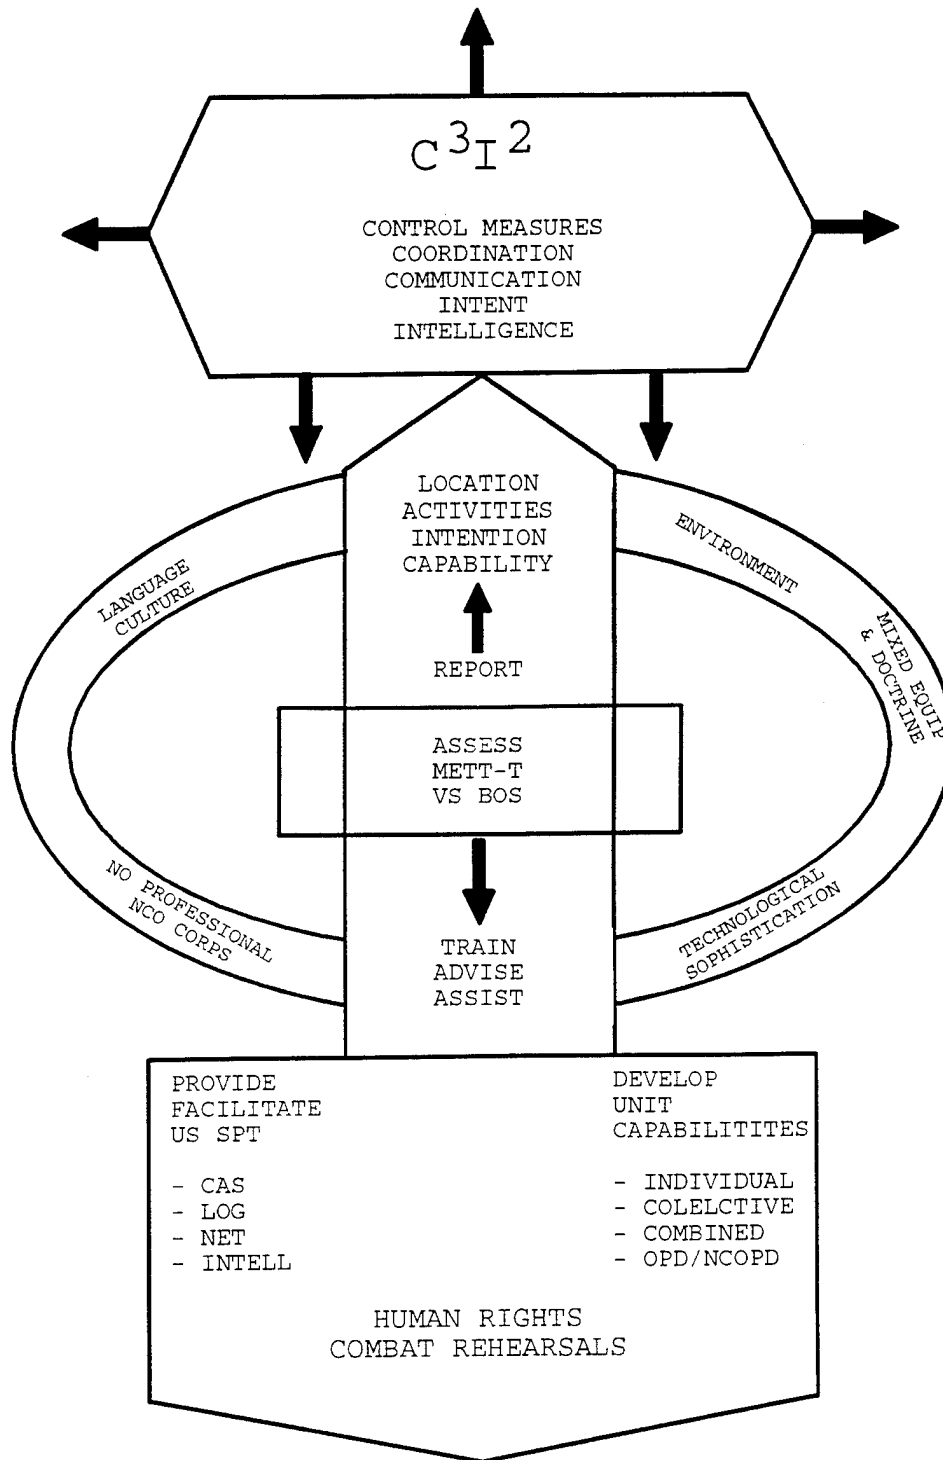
$C^3I^2$

CONTROL MEASURES
COORDINATION
COMMUNICATION
INTENT
INTELLIGENCE

LOCATION
ACTIVITIES
INTENTION
CAPABILITY

REPORT

LANGUAGE CULTURE

ENVIRONMENT

MIXED EQUIP & DOCTRINE

ASSESS
METT-T
VS BOS

NO PROFESSIONAL NCO CORPS

TECHNOLOGICAL SOPHISTICATION

TRAIN
ADVISE
ASSIST

PROVIDE
FACILITATE
US SPT

- CAS
- LOG
- NET
- INTELL

DEVELOP
UNIT
CAPABILITITES

- INDIVIDUAL
- COLELCTIVE
- COMBINED
- OPD/NCOPD

HUMAN RIGHTS
COMBAT REHEARSALS